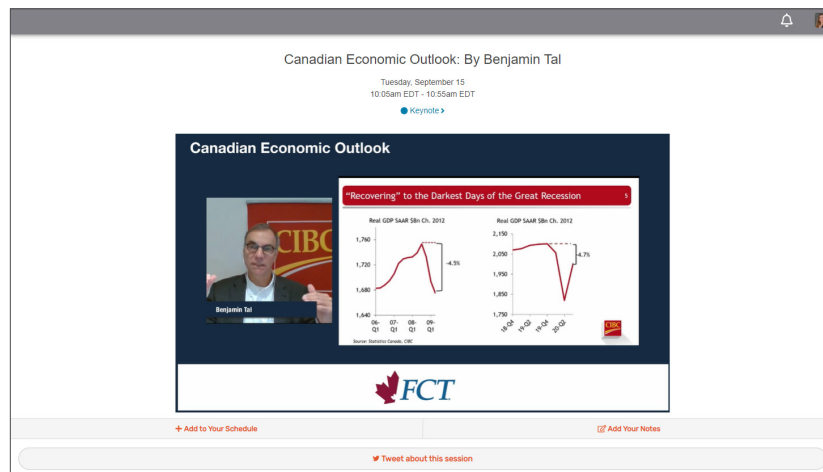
Canadian Economic Outlook: By Benjamin Tal

Tuesday, September 15
10:05am EDT - 10:55am EDT

Keynote

Canadian Economic Outlook

CIBC

Benjamin Tal

"Recovering" to the Darkest Days of the Great Recession

5

Real GDP SAAR $bn Ch. 2012

| 1,760 |
| 1,720 |
| 1,680 |
| 1,640 |

-4.5%

06-Q1 07-Q1 08-Q1 09-Q1

Real GDP SAAR $bn Ch. 2012

| 2,150 |
| 2,050 |
| 1,950 |
| 1,850 |
| 1,750 |

-4.7%

18-Q4 19-Q2 19-Q4 20-Q2

Source: Statistics Canada, CIBC

CIBC

FCT

+ Add to Your Schedule

Add Your Notes

Tweet about this session